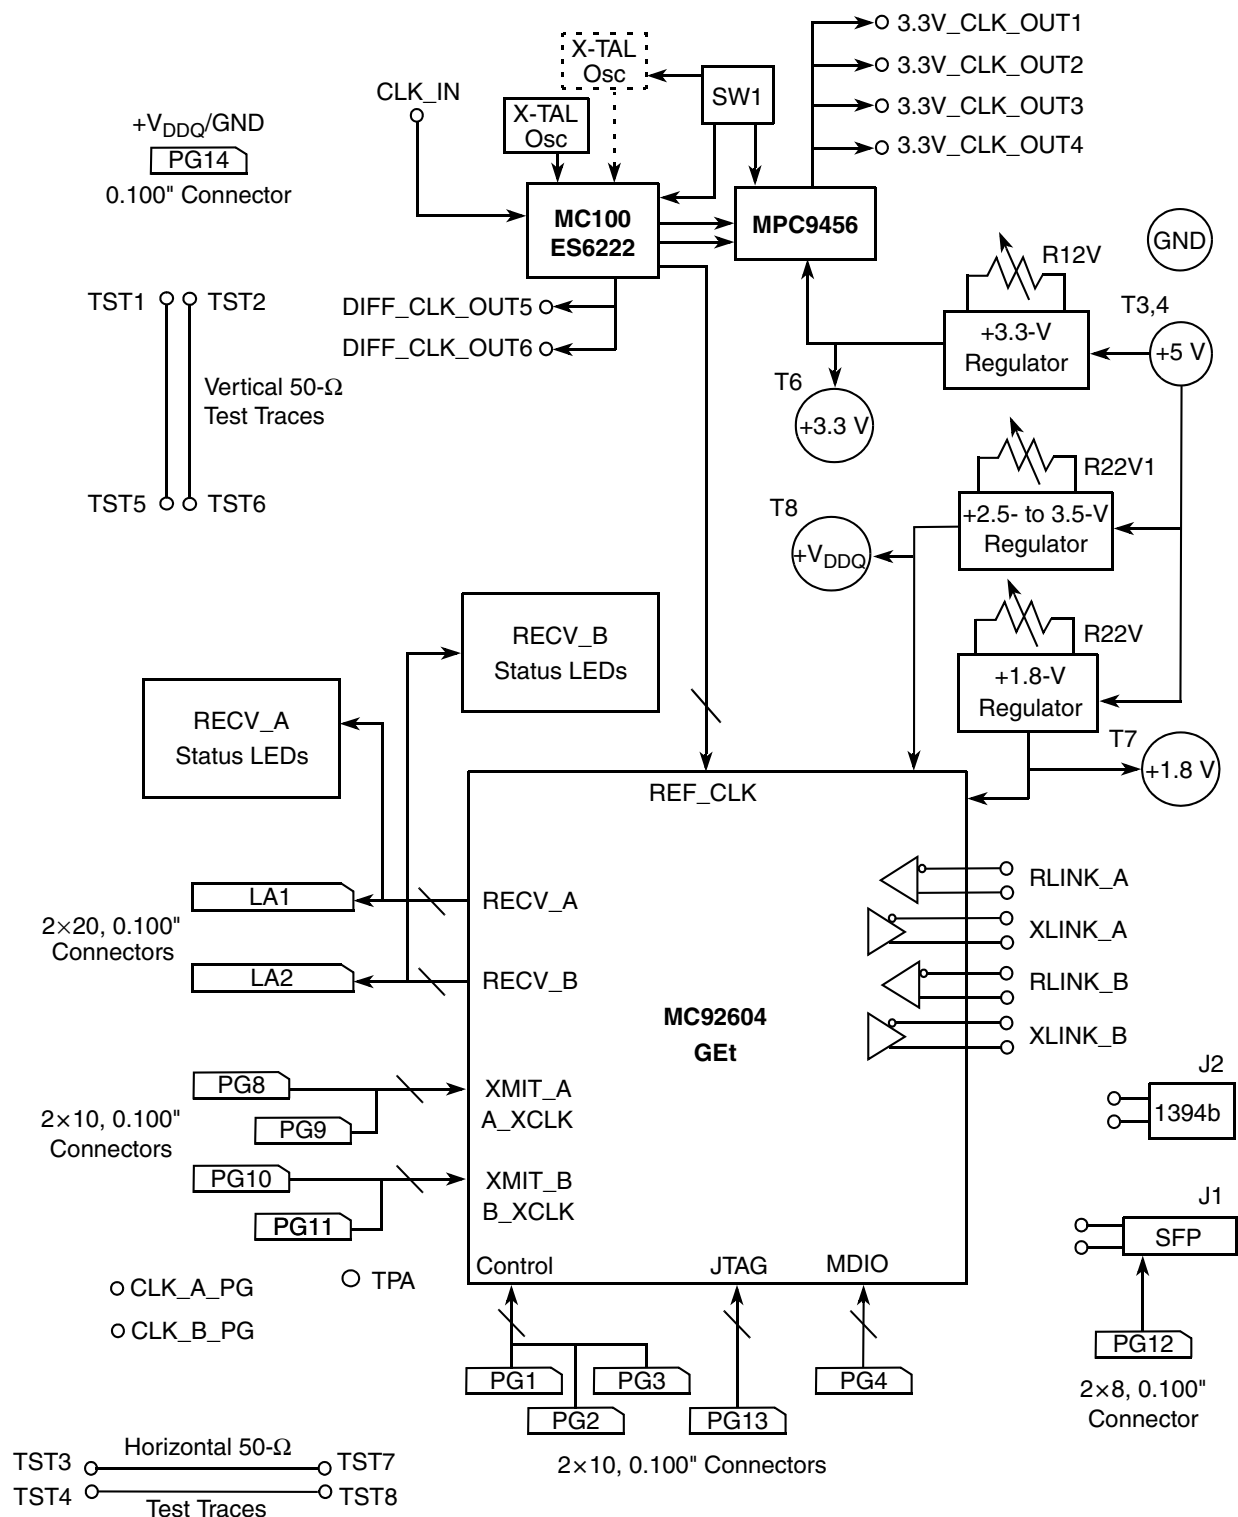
+V$_{DDQ}$/GND
PG14
0.100" Connector

CLK_IN

X-TAL Osc

X-TAL Osc

SW1

3.3V_CLK_OUT1
3.3V_CLK_OUT2
3.3V_CLK_OUT3
3.3V_CLK_OUT4

MC100 ES6222

MPC9456

GND

R12V

T3,4

TST1 TST2

DIFF_CLK_OUT5
DIFF_CLK_OUT6

+3.3-V Regulator

+5 V

Vertical 50-Ω Test Traces

T6

+3.3 V

R22V1

TST5 TST6

T8

+V$_{DDQ}$

+2.5- to 3.5-V Regulator

RECV_B Status LEDs

R22V

+1.8-V Regulator

RECV_A Status LEDs

T7

+1.8 V

REF_CLK

RLINK_A

LA1

RECV_A

XLINK_A

2×20, 0.100" Connectors

LA2

RECV_B

RLINK_B

MC92604 GEt

XLINK_B

J2

PG8

XMIT_A A_XCLK

1394b

2×10, 0.100" Connectors

PG9

PG10

XMIT_B B_XCLK

J1

PG11

SFP

Control

JTAG

MDIO

CLK_A_PG

TPA

CLK_B_PG

PG12

PG1

PG3

PG4

2×8, 0.100" Connector

PG2

PG13

TST3

Horizontal 50-Ω

TST7

TST4

Test Traces

TST8

2×10, 0.100" Connectors